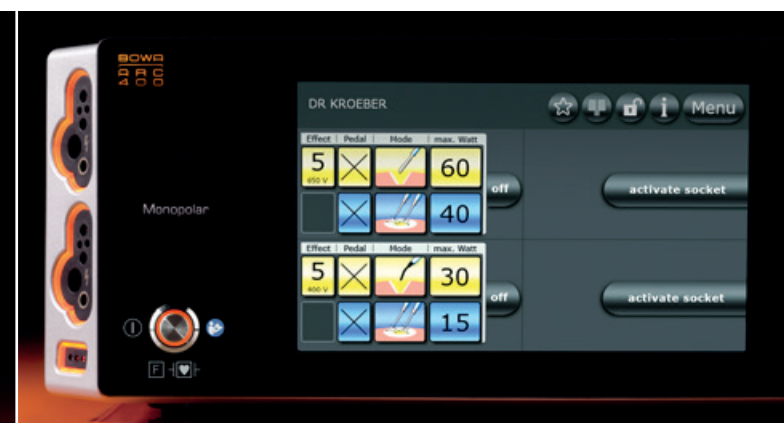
BOWA
ARC
400

Monopolar

DR KROEBER

Menu

| Effect | Pedal | Mode | max. Watt |
|---|---|---|---|
| 5 650 V | | | 60 |
| | | | 40 |

off

activate socket

| Effect | Pedal | Mode | max. Watt |
|---|---|---|---|
| 5 400 V | | | 30 |
| | | | 15 |

off

activate socket

F